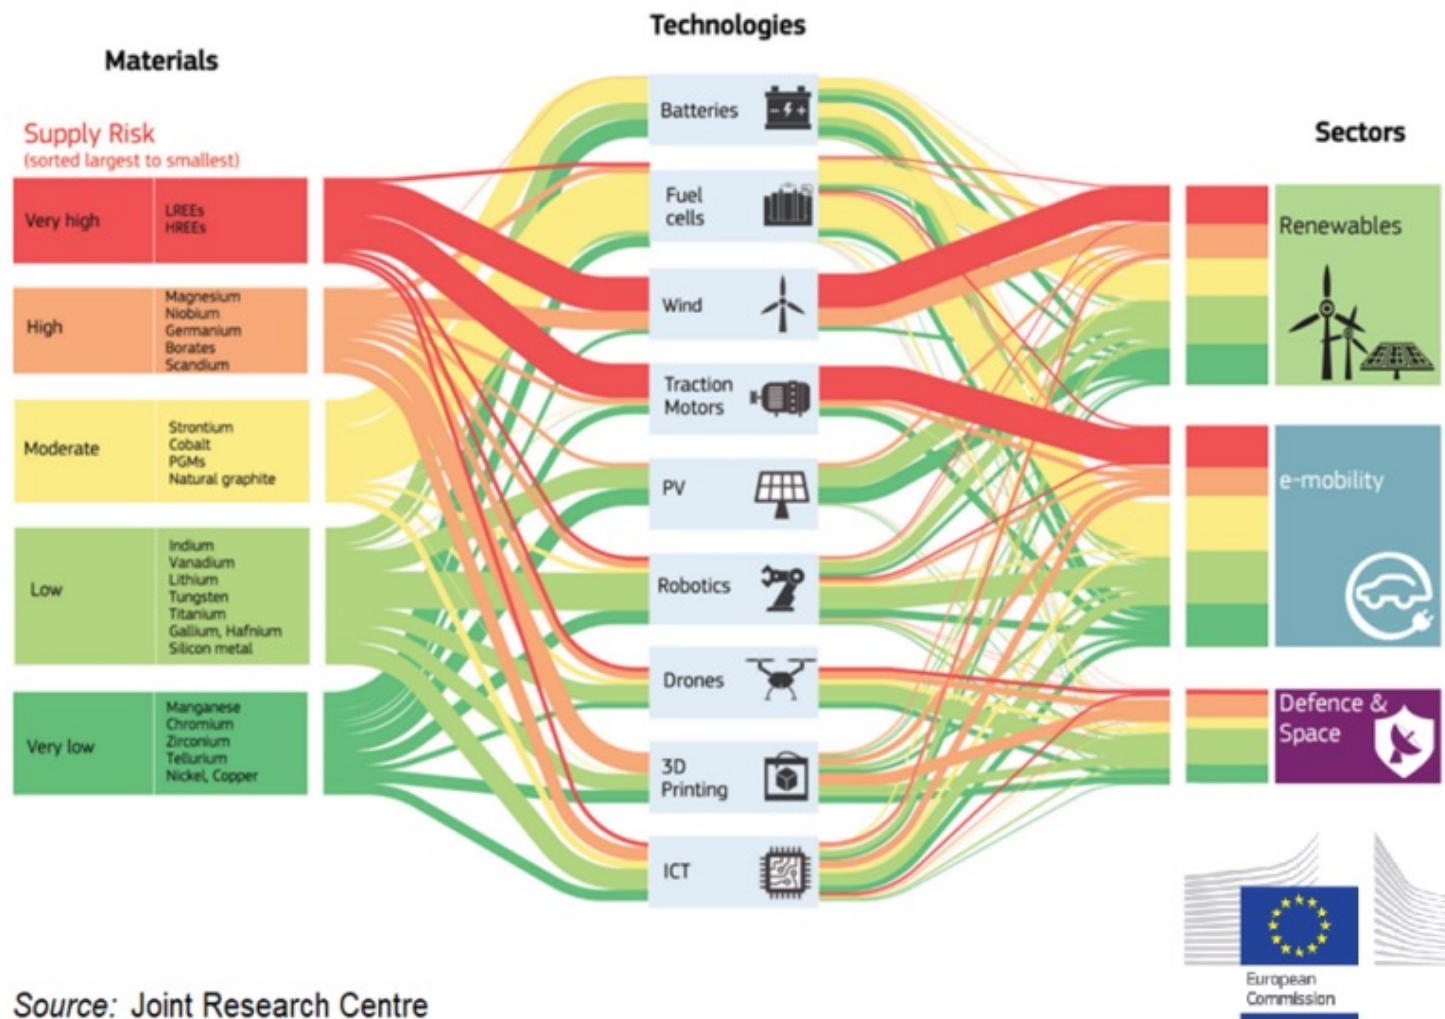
Materials

Technologies

Sectors

Supply Risk
(sorted largest to smallest)

| | |
|---|---|
| Very high | LREEs HREEs |
| High | Magnesium Niobium Germanium Borates Scandium |
| Moderate | Strontium Cobalt PGMs Natural graphite |
| Low | Indium Vanadium Lithium Tungsten Titanium Gallium, Hafnium Silicon metal |
| Very low | Manganese Chromium Zirconium Tellurium Nickel, Copper |

Batteries

Fuel cells

Wind

Traction Motors

PV

Robotics

Drones

3D Printing

ICT

Renewables

e-mobility

Defence & Space

European Commission

Source: Joint Research Centre